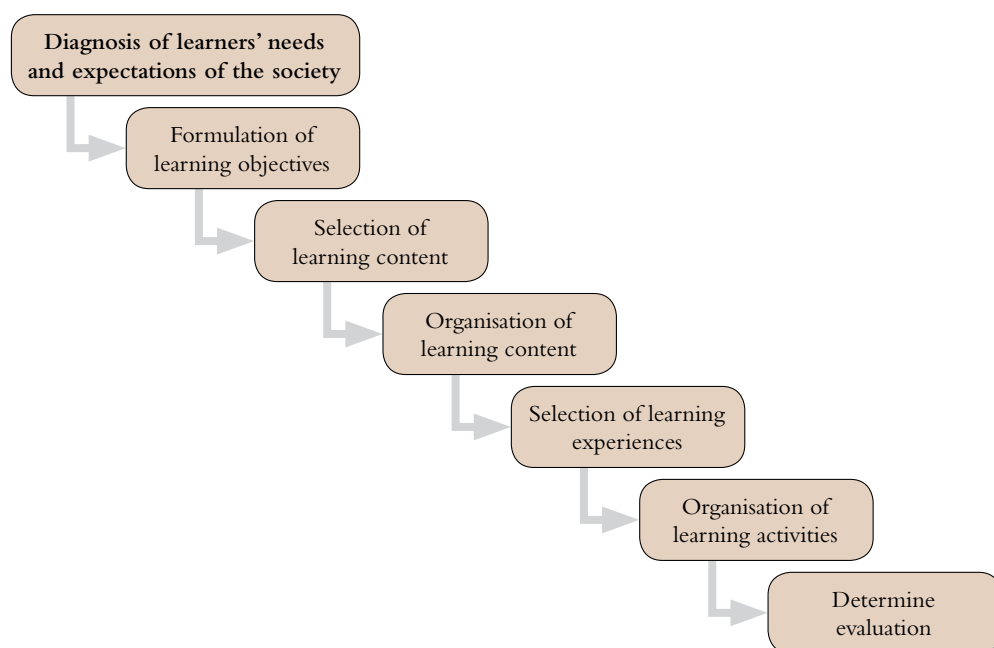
Diagnosis of learners' needs and expectations of the society

Formulation of learning objectives

Selection of learning content

Organisation of learning content

Selection of learning experiences

Organisation of learning activities

Determine evaluation